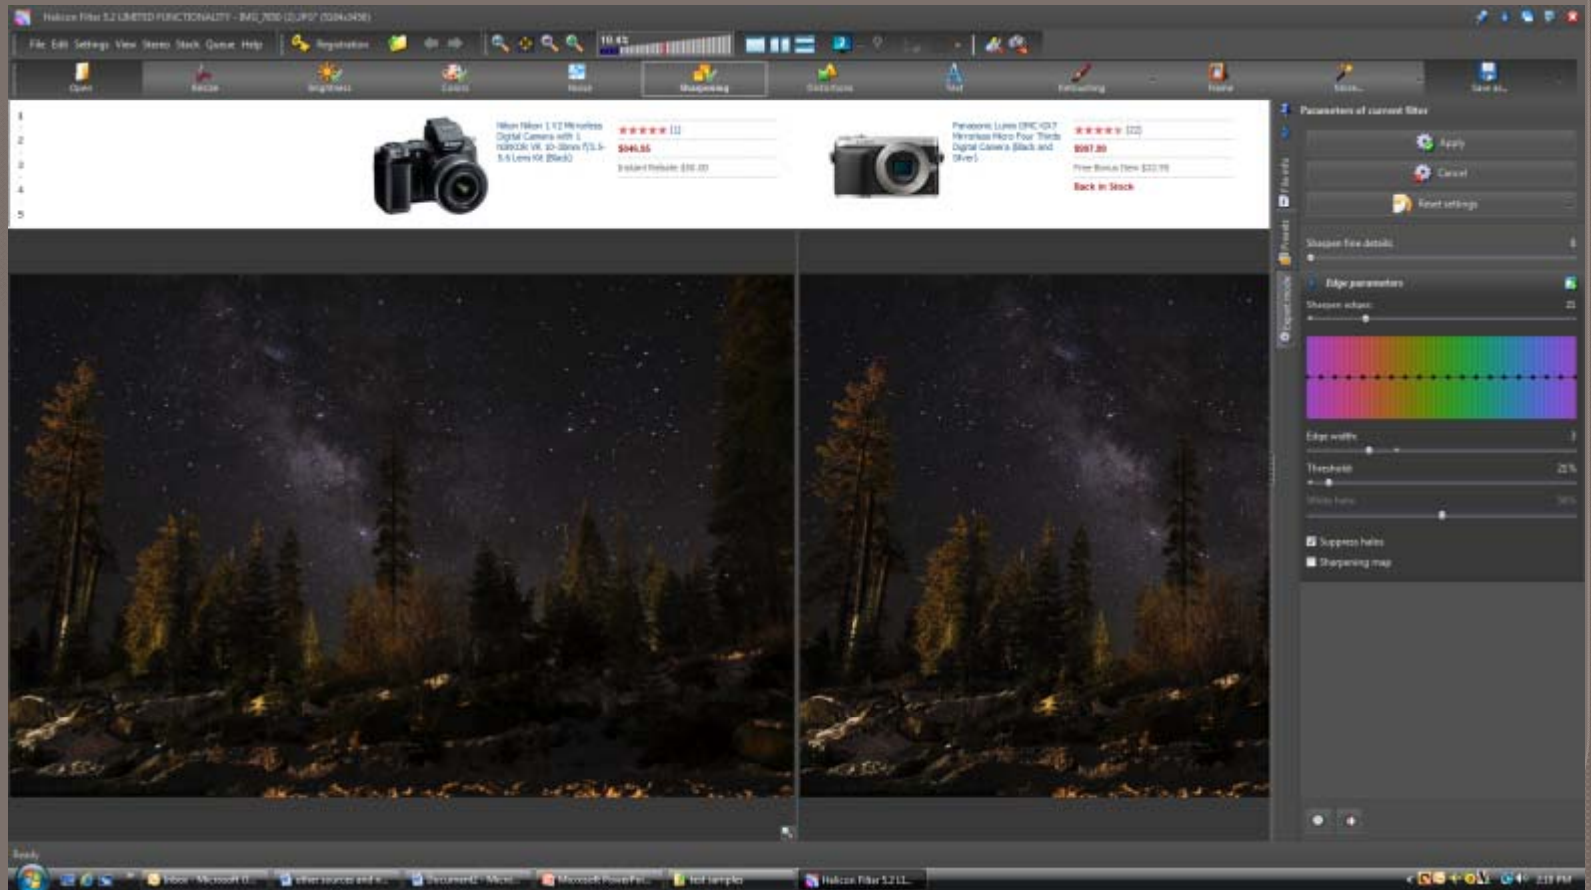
Helicon Filter 5.2 LIMITED FUNCTIONALITY - IMG_7830 (2).JPG* (5184x3456)

File Edit Settings View Stereo Stack Queue Help Registration

Open Resize Brightness Colors Noise Sharpening Distortions Text Retouching Frame Save as...

1
2
3
4
5

Nikon Nikon 1 V2 Mirrorless Digital Camera with 1 NIKKOR VR 10-30mm f/3.5-5.6 Lens Kit (Black)
★★★★★ (1)
$546.55
Instant Rebate: $50.00

Panasonic Lumix DMC-GX7 Mirrorless Micro Four Thirds Digital Camera (Black and Silver)
★★★★★ (22)
$597.99
Free Bonus Item: $22.99
Back in Stock

Parameters of current filter
Apply
Cancel
Reset settings
Sharpen fine details
Edge parameters
Sharpen edges
Edge width
Threshold 21%
White halo
Suppress halos
Sharpening map

Favorites
Presets
Expert mode

Ready

Inbox - Microsoft O...
other sources and n...
Document2 - Micro...
Microsoft PowerPoi...
test samples
Helicon Filter 5.2 LI...